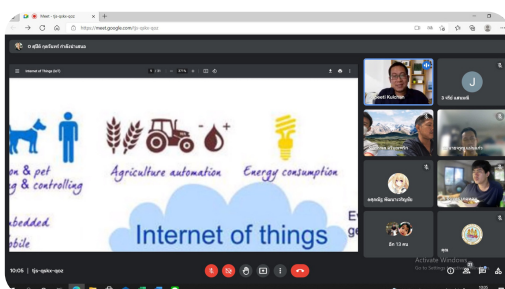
Meet - tjs-qxkx-qoz
https://meet.google.com/tjs-qxkx-qoz
Internet of Things (IoT)
on & pet
g & controlling
Agriculture automation
Energy consumption
bedded
bile
Internet of things
E
ge
J
Kulchan
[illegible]
10:06 | tjs-qxkx-qoz
Activate Windows
Go to Settings to activate Windows.